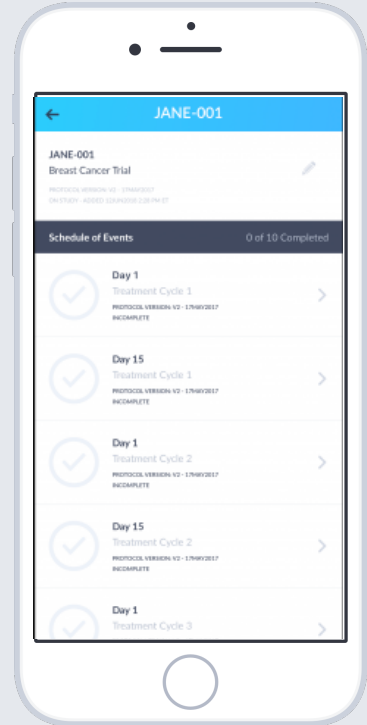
JANE-001

JANE-001
Breast Cancer Trial
PROTOCOL VERSION: V2 - 17MAY2017
ON STUDY - ADDED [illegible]

Schedule of Events
0 of 10 Completed

Day 1
Treatment Cycle 1
PROTOCOL VERSION: V2 - 17MAY2017
INCOMPLETE

Day 15
Treatment Cycle 1
PROTOCOL VERSION: V2 - 17MAY2017
INCOMPLETE

Day 1
Treatment Cycle 2
PROTOCOL VERSION: V2 - 17MAY2017
INCOMPLETE

Day 15
Treatment Cycle 2
PROTOCOL VERSION: V2 - 17MAY2017
INCOMPLETE

Day 1
Treatment Cycle 3